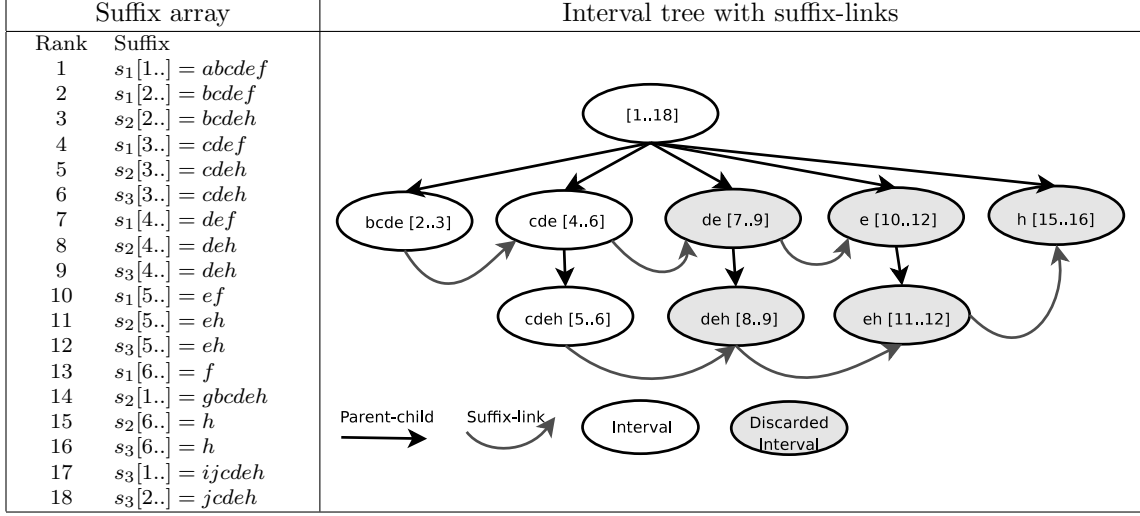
| Suffix array | Interval tree with suffix-links |
|---|---|
| Rank Suffix | |
| 1 $s_1[1..] = abcdef$ | |
| 2 $s_1[2..] = bcdef$ | |
| 3 $s_2[2..] = bcdeh$ | |
| 4 $s_1[3..] = cdef$ | |
| 5 $s_2[3..] = cdeh$ | |
| 6 $s_3[3..] = cdeh$ | |
| 7 $s_1[4..] = def$ | |
| 8 $s_2[4..] = deh$ | |
| 9 $s_3[4..] = deh$ | |
| 10 $s_1[5..] = ef$ | |
| 11 $s_2[5..] = eh$ | |
| 12 $s_3[5..] = eh$ | |
| 13 $s_1[6..] = f$ | |
| 14 $s_2[1..] = gbcdeh$ | |
| 15 $s_2[6..] = h$ | |
| 16 $s_3[6..] = h$ | |
| 17 $s_3[1..] = ijcdeh$ | |
| 18 $s_3[2..] = jcdeh$ | |

[1..18]
bcde [2..3]
cde [4..6]
de [7..9]
e [10..12]
h [15..16]
cdeh [5..6]
deh [8..9]
eh [11..12]

Parent-child
Suffix-link
Interval
Discarded Interval